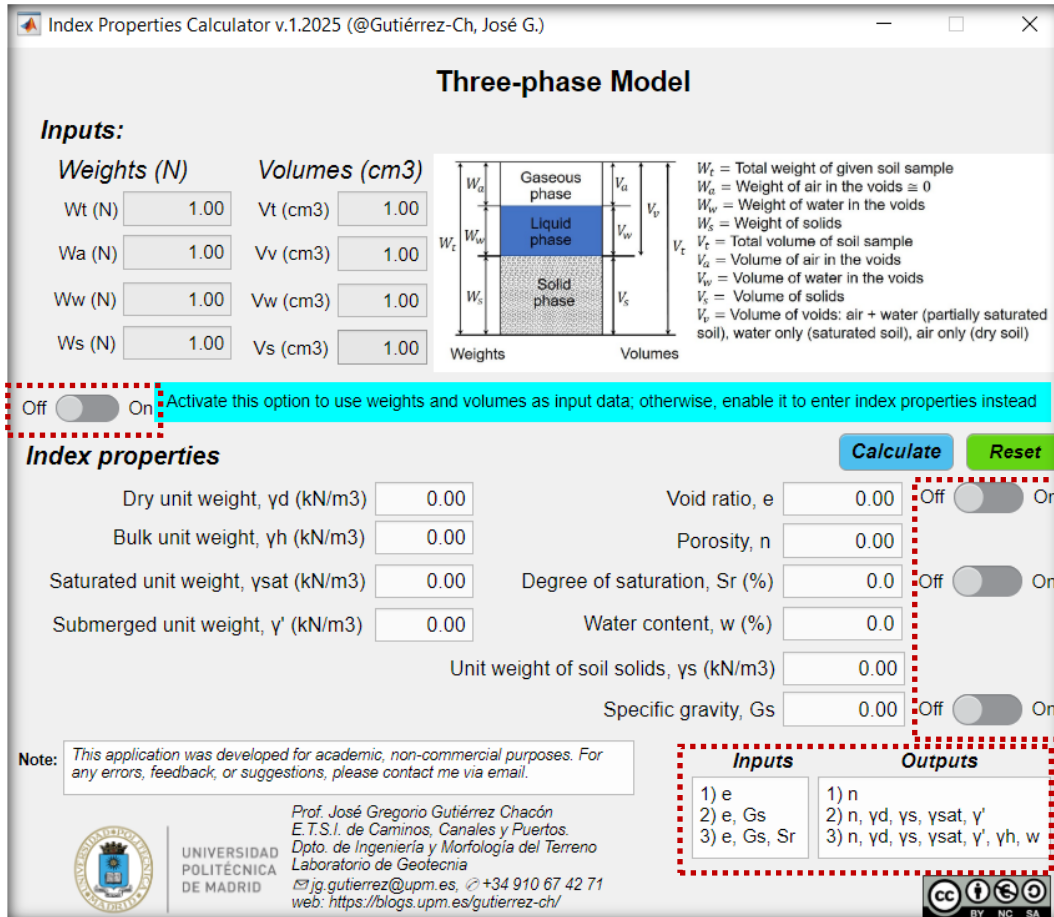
Index Properties Calculator v.1.2025 (@Gutiérrez-Ch, José G.)

Three-phase Model

Inputs:

Weights (N)

Wt (N) 1.00

Wa (N) 1.00

Ww (N) 1.00

Ws (N) 1.00

Volumes (cm3)

Vt (cm3) 1.00

Vv (cm3) 1.00

Vw (cm3) 1.00

Vs (cm3) 1.00

Gaseous phase

Liquid phase

Solid phase

$W_a$ $W_w$ $W_t$ $W_s$ $V_a$ $V_v$ $V_w$ $V_t$ $V_s$

Weights Volumes

$W_t$ = Total weight of given soil sample
$W_a$ = Weight of air in the voids ≅ 0
$W_w$ = Weight of water in the voids
$W_s$ = Weight of solids
$V_t$ = Total volume of soil sample
$V_a$ = Volume of air in the voids
$V_w$ = Volume of water in the voids
$V_s$ = Volume of solids
$V_v$ = Volume of voids: air + water (partially saturated soil), water only (saturated soil), air only (dry soil)

Off On Activate this option to use weights and volumes as input data; otherwise, enable it to enter index properties instead

Index properties

Calculate Reset

Dry unit weight, γd (kN/m3) 0.00

Bulk unit weight, γh (kN/m3) 0.00

Saturated unit weight, γsat (kN/m3) 0.00

Submerged unit weight, γ' (kN/m3) 0.00

Void ratio, e 0.00 Off On

Porosity, n 0.00

Degree of saturation, Sr (%) 0.0 Off On

Water content, w (%) 0.0

Unit weight of soil solids, γs (kN/m3) 0.00

Specific gravity, Gs 0.00 Off On

Note: This application was developed for academic, non-commercial purposes. For any errors, feedback, or suggestions, please contact me via email.

| Inputs | Outputs |
|---|---|
| 1) e | 1) n |
| 2) e, Gs | 2) n, γd, γs, γsat, γ' |
| 3) e, Gs, Sr | 3) n, γd, γs, γsat, γ', γh, w |

UNIVERSIDAD POLITÉCNICA DE MADRID

Prof. José Gregorio Gutiérrez Chacón
E.T.S.I. de Caminos, Canales y Puertos.
Dpto. de Ingeniería y Morfología del Terreno
Laboratorio de Geotecnia
jg.gutierrez@upm.es, +34 910 67 42 71
web: https://blogs.upm.es/gutierrez-ch/

cc BY NC SA